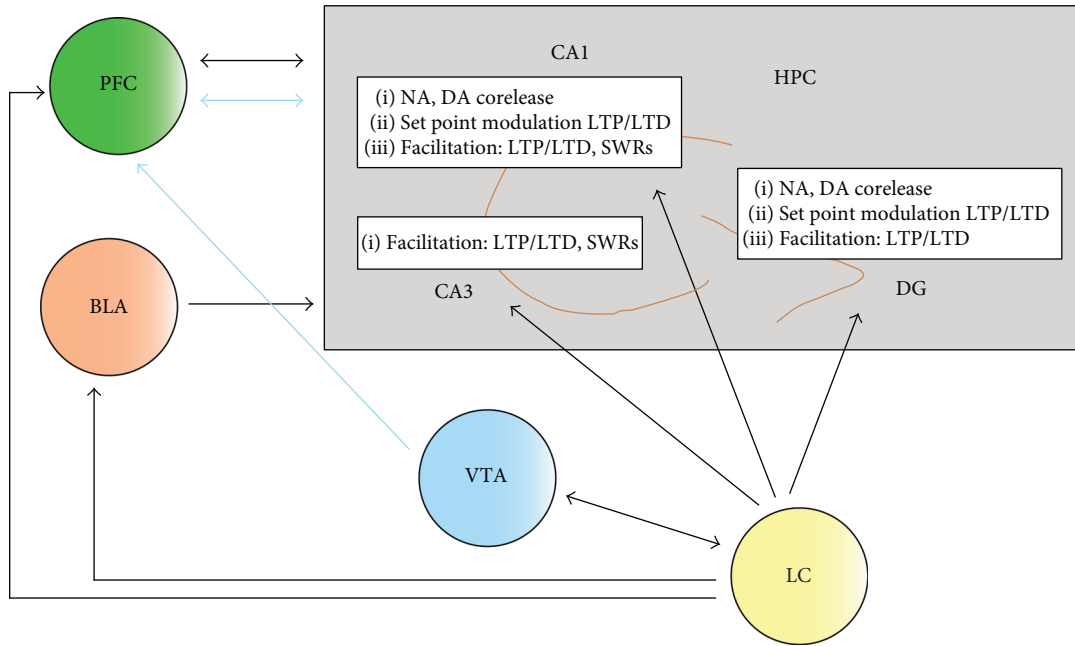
PFC

CA1

HPC

(i) NA, DA corelease
(ii) Set point modulation LTP/LTD
(iii) Facilitation: LTP/LTD, SWRs

(i) NA, DA corelease
(ii) Set point modulation LTP/LTD
(iii) Facilitation: LTP/LTD

(i) Facilitation: LTP/LTD, SWRs

BLA

CA3

DG

VTA

LC